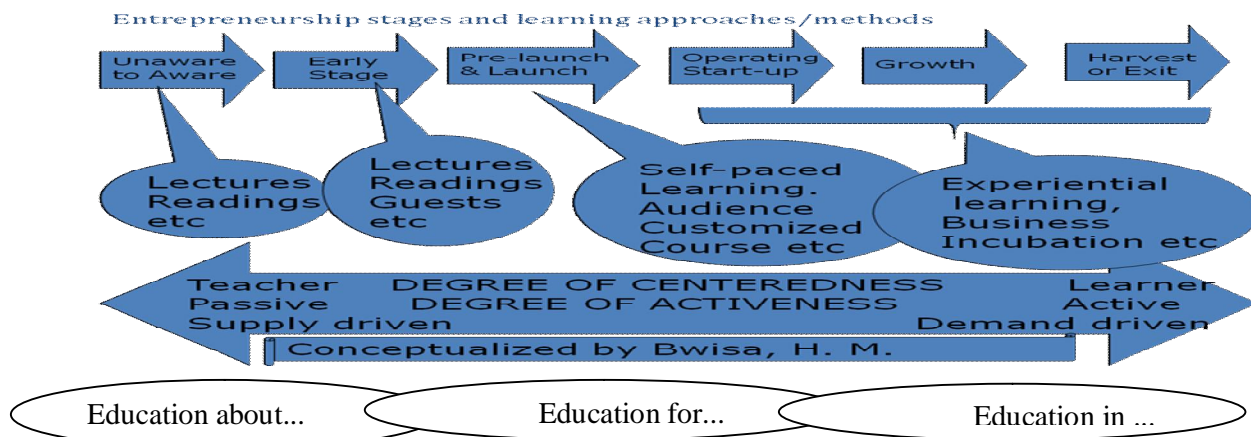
Entrepreneurship stages and learning approaches/methods

Unaware to Aware

Early Stage

Pre-launch & Launch

Operating Start-up

Growth

Harvest or Exit

Lectures Readings etc

Lectures Readings Guests etc

Self-paced Learning. Audience Customized Course etc

Experiential learning, Business Incubation etc

Teacher DEGREE OF CENTEREDNESS Learner
Passive DEGREE OF ACTIVENESS Active
Supply driven Demand driven

Conceptualized by Bwisa, H. M.

Education about...

Education for...

Education in ...